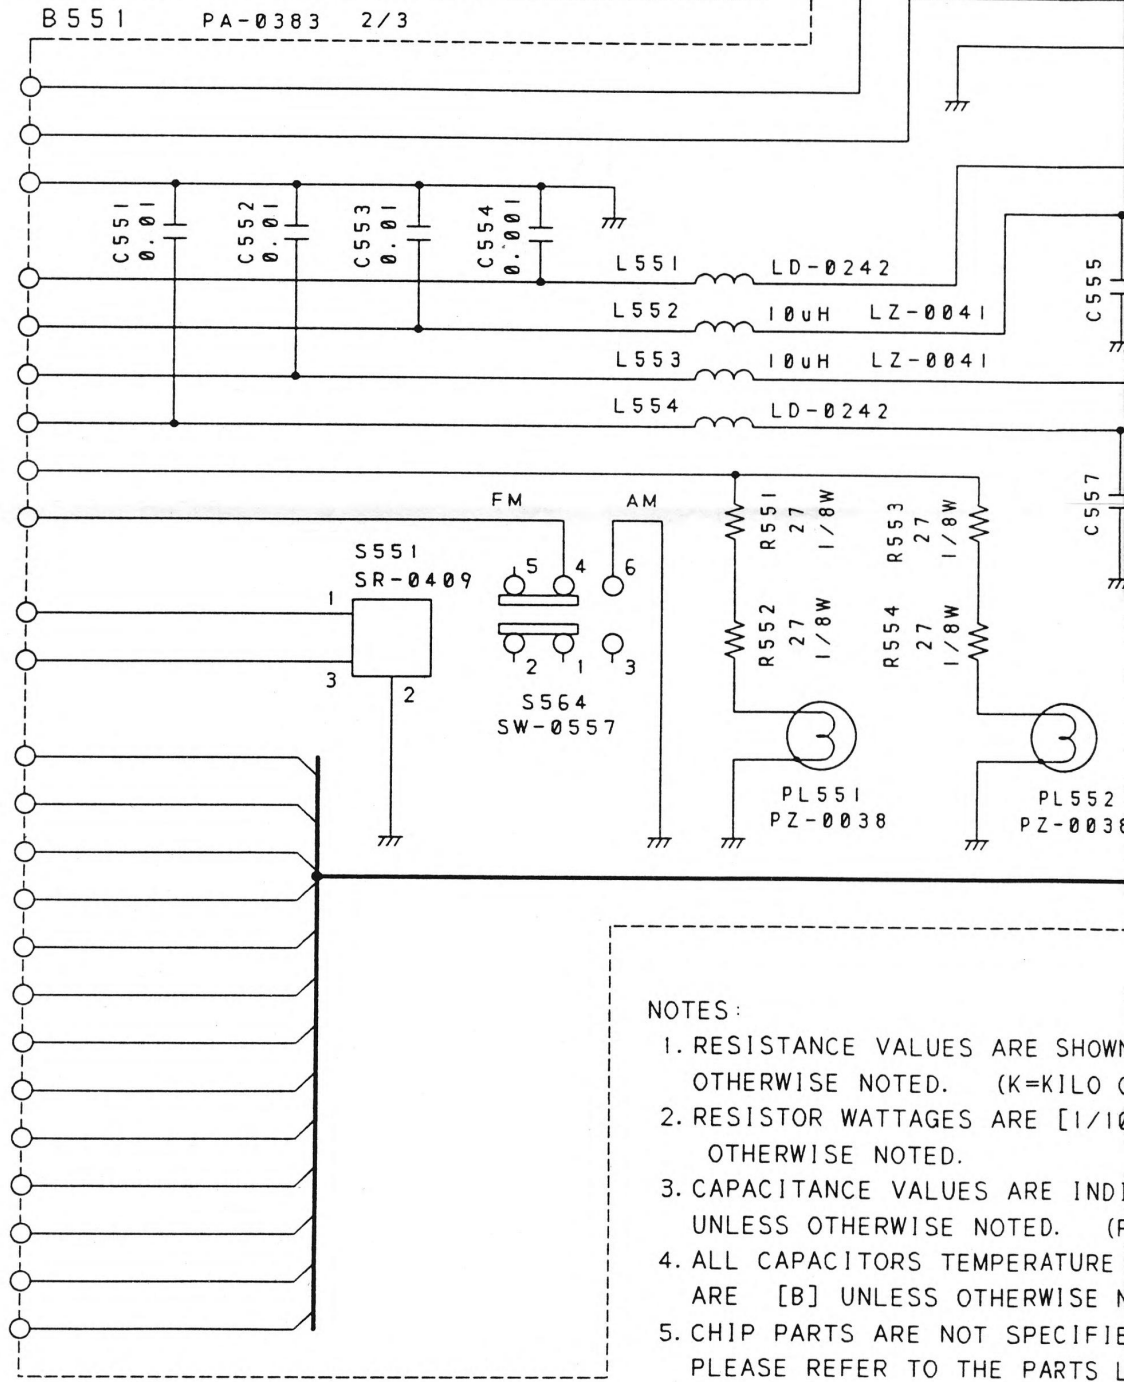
B551 PA-0383 2/3

C551 0.01
C552 0.01
C553 0.01
C554 0.001

L551 LD-0242
L552 10uH LZ-0041
L553 10uH LZ-0041
L554 LD-0242

C555
C557

FM AM
S551
SR-0409
1
3
2
5 4 6
2 1 3
S564
SW-0557

R551 27 1/8W
R552 27 1/8W
R553 27 1/8W
R554 27 1/8W

PL551
PZ-0038
PL552
PZ-0038

NOTES:
1. RESISTANCE VALUES ARE SHOWN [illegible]
OTHERWISE NOTED. (K=KILO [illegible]
2. RESISTOR WATTAGES ARE [1/1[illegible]
OTHERWISE NOTED.
3. CAPACITANCE VALUES ARE INDI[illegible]
UNLESS OTHERWISE NOTED. ([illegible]
4. ALL CAPACITORS TEMPERATURE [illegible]
ARE [B] UNLESS OTHERWISE N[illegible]
5. CHIP PARTS ARE NOT SPECIFIE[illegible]
PLEASE REFER TO THE PARTS L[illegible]